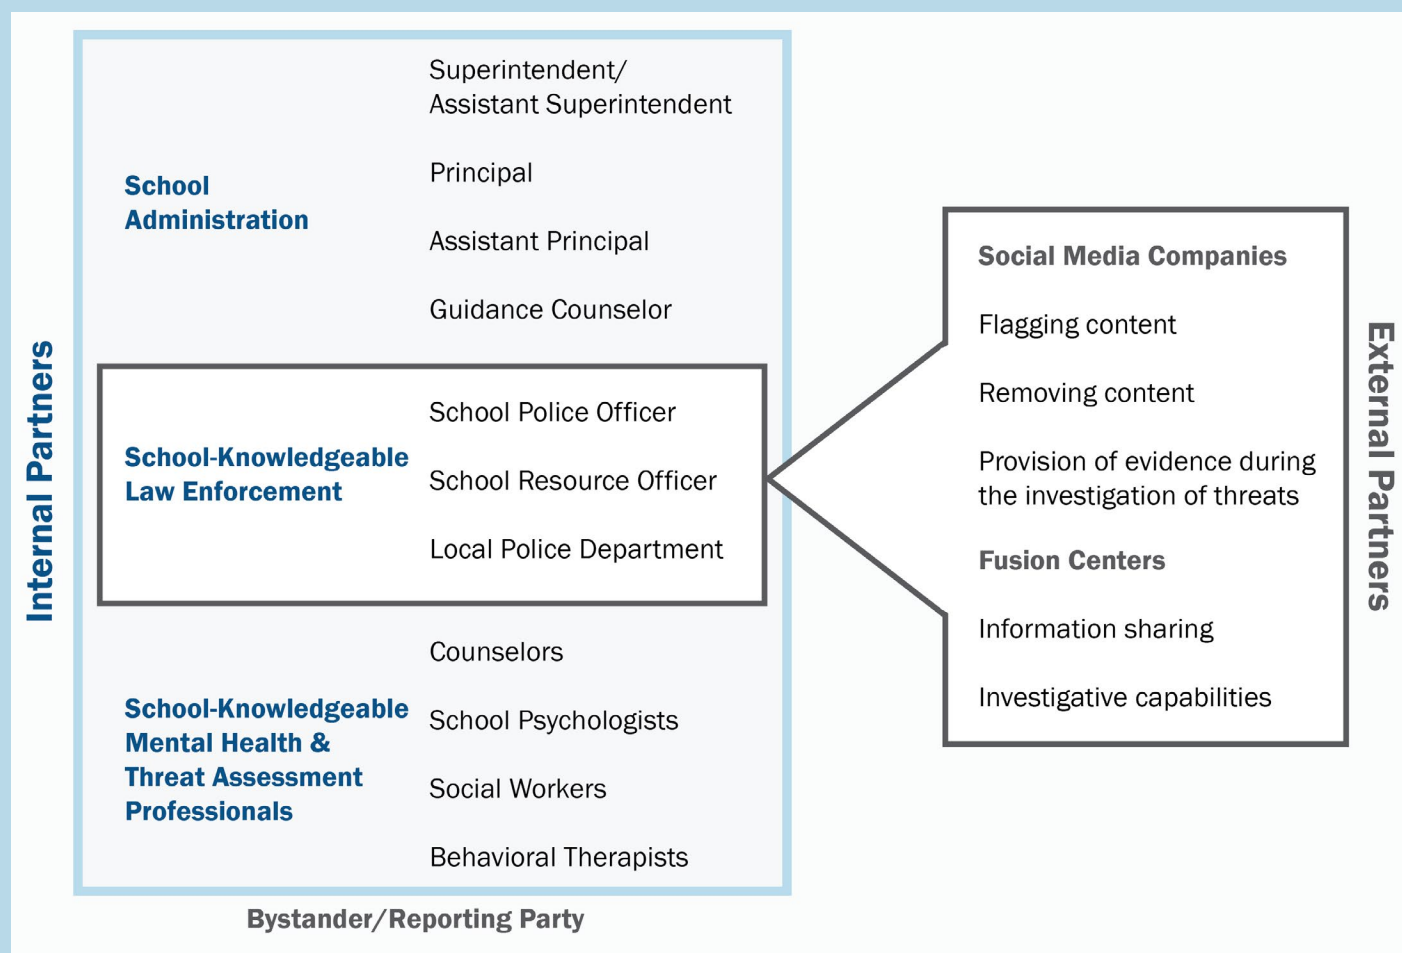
Internal Partners

School Administration

Superintendent/ Assistant Superintendent

Principal

Assistant Principal

Guidance Counselor

School-Knowledgeable Law Enforcement

School Police Officer

School Resource Officer

Local Police Department

School-Knowledgeable Mental Health & Threat Assessment Professionals

Counselors

School Psychologists

Social Workers

Behavioral Therapists

Bystander/Reporting Party

Social Media Companies

Flagging content

Removing content

Provision of evidence during the investigation of threats

Fusion Centers

Information sharing

Investigative capabilities

External Partners